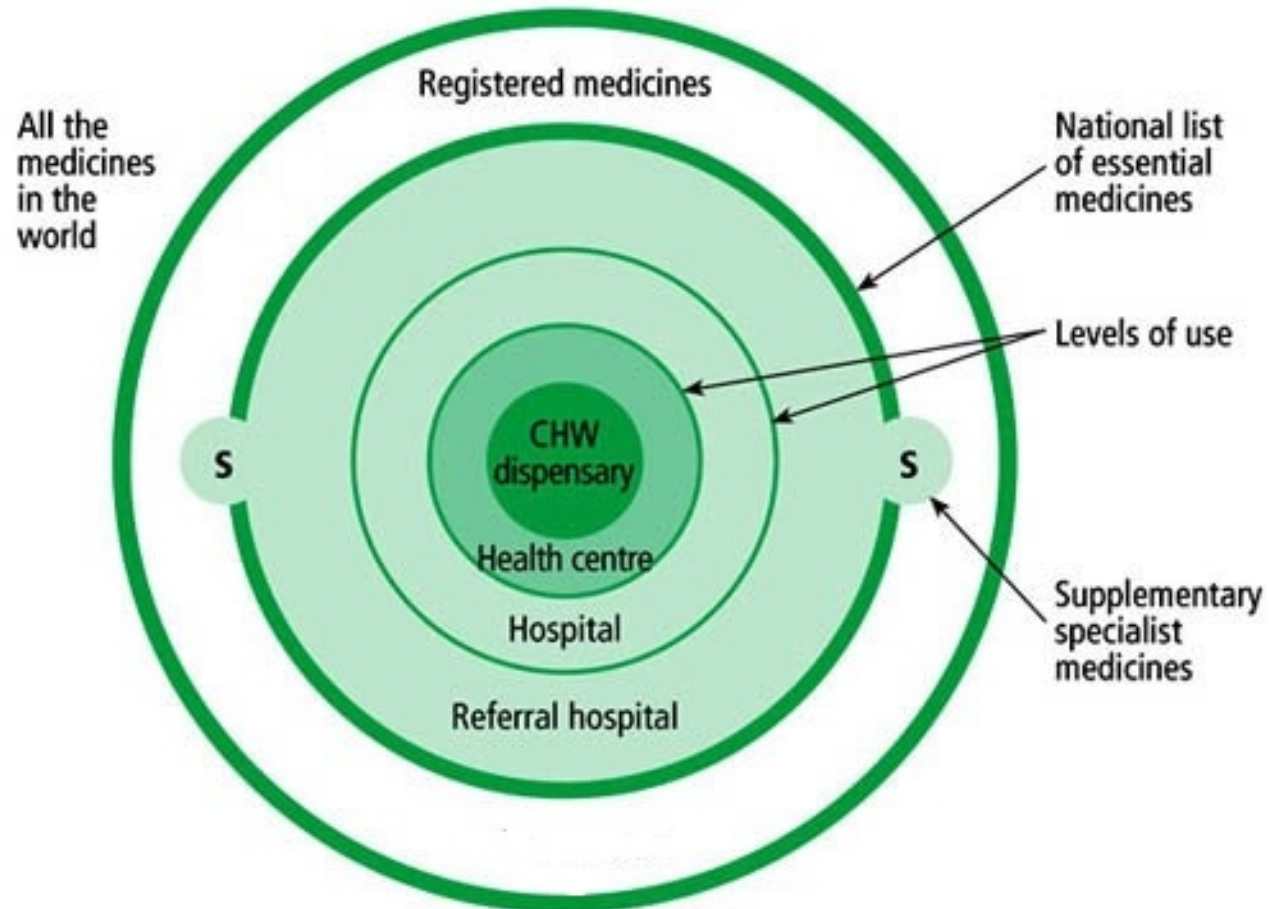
Registered medicines

All the medicines in the world

National list of essential medicines

Levels of use

S

CHW dispensary

S

Health centre

Hospital

Supplementary specialist medicines

Referral hospital